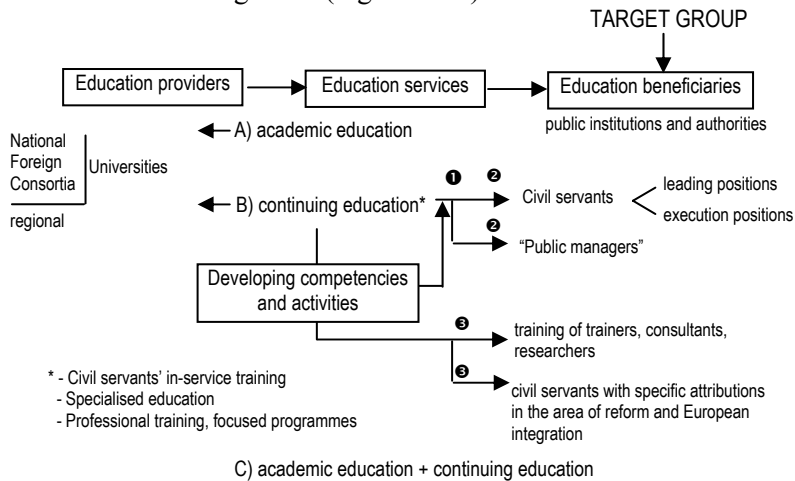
TARGET GROUP

Education providers

Education services

Education beneficiaries

public institutions and authorities

A) academic education

National
Foreign
Consortia

Universities

regional

B) continuing education*

❶ ❷

Civil servants

leading positions

execution positions

❷

"Public managers"

Developing competencies and activities

❸

training of trainers, consultants, researchers

❸

civil servants with specific attributions in the area of reform and European integration

* - Civil servants' in-service training
- Specialised education
- Professional training, focused programmes

C) academic education + continuing education